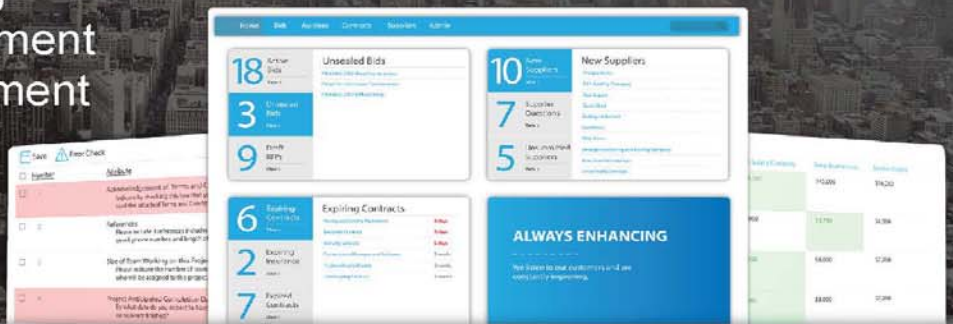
ment
ment

Home Bids Auctions Contracts Suppliers Admin

18 Active Bids

3 Unsealed Bids

9 Draft RFPs

Unsealed Bids

10 New Suppliers

7 Supplier Questions

5 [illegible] Suppliers

New Suppliers

6 Expiring Contracts

2 Expiring Insurance

7 Expired Contracts

Expiring Contracts

ALWAYS ENHANCING

We listen to our customers and are constantly improving.

Save Error Check

Attribute

$15,000 $14,250
$3,750 $3,356
$8,000 $7,200
$8,000 $7,200